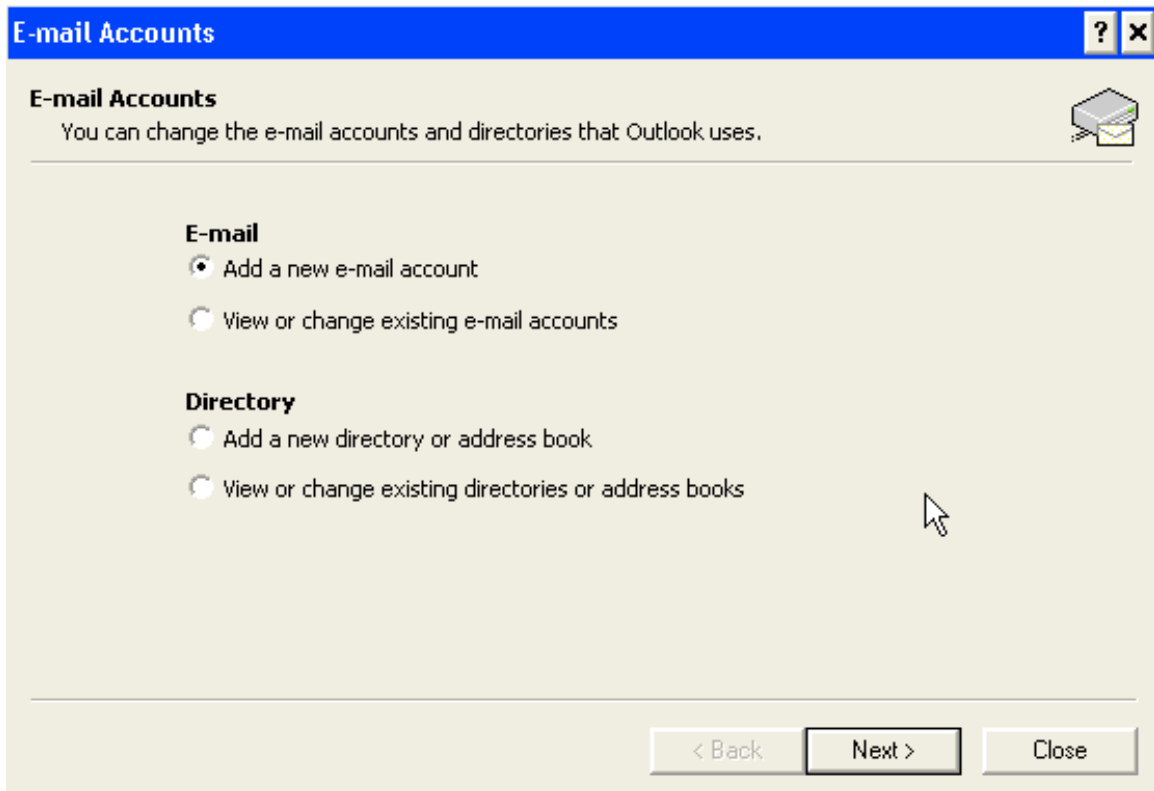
E-mail Accounts

? ×

E-mail Accounts
You can change the e-mail accounts and directories that Outlook uses.

E-mail
Add a new e-mail account
View or change existing e-mail accounts

Directory
Add a new directory or address book
View or change existing directories or address books

< Back   Next >   Close